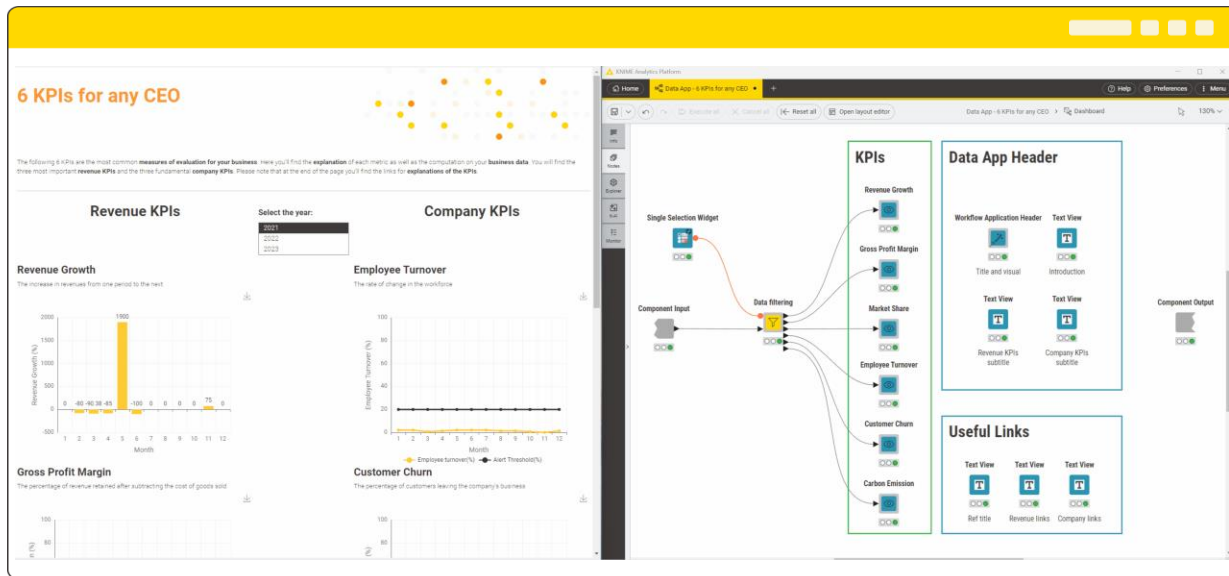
6 KPIs for any CEO

The following 6 KPIs are the most common measures of evaluation for your business. Here you'll find the explanation of each metric as well as the computation on your business data. You will find the three most important revenue KPIs and the three fundamental company KPIs. Please note that at the end of the page you'll find the links for explanations of the KPIs.

Revenue KPIs

Select the year:
2021
2022
2023

Company KPIs

Revenue Growth
The increase in revenues from one period to the next

2000
1500
1000
500
0
-500
Revenue Growth (%)
0 -80 -90 -30 -65 1900 -100 0 0 0 0 75 0
1 2 3 4 5 6 7 8 9 10 11 12
Month

Employee Turnover
The rate of change in the workforce

100
80
60
40
20
0
Employee Turnover (%)
1 2 3 4 5 6 7 8 9 10 11 12
Month
Employee turnover(%) Alert Threshold(%)

Gross Profit Margin
The percentage of revenue retained after subtracting the cost of goods sold

100

Customer Churn
The percentage of customers leaving the company's business

100

KNIME Analytics Platform
Home
Data App - 6 KPIs for any CEO
Help
Preferences
Menu
Execute all
Cancel all
Reset all
Open layout editor
Data App - 6 KPIs for any CEO > Dashboard
130%
Info
Nodes
Explorer
Hub
Monitor

Single Selection Widget
Component Input
Data filtering

KPIs
Revenue Growth
Gross Profit Margin
Market Share
Employee Turnover
Customer Churn
Carbon Emission

Data App Header
Workflow Application Header
Title and visual
Text View
Introduction
Text View
Revenue KPIs subtitle
Text View
Company KPIs subtitle

Component Output

Useful Links
Text View
Ref title
Text View
Revenue links
Text View
Company links